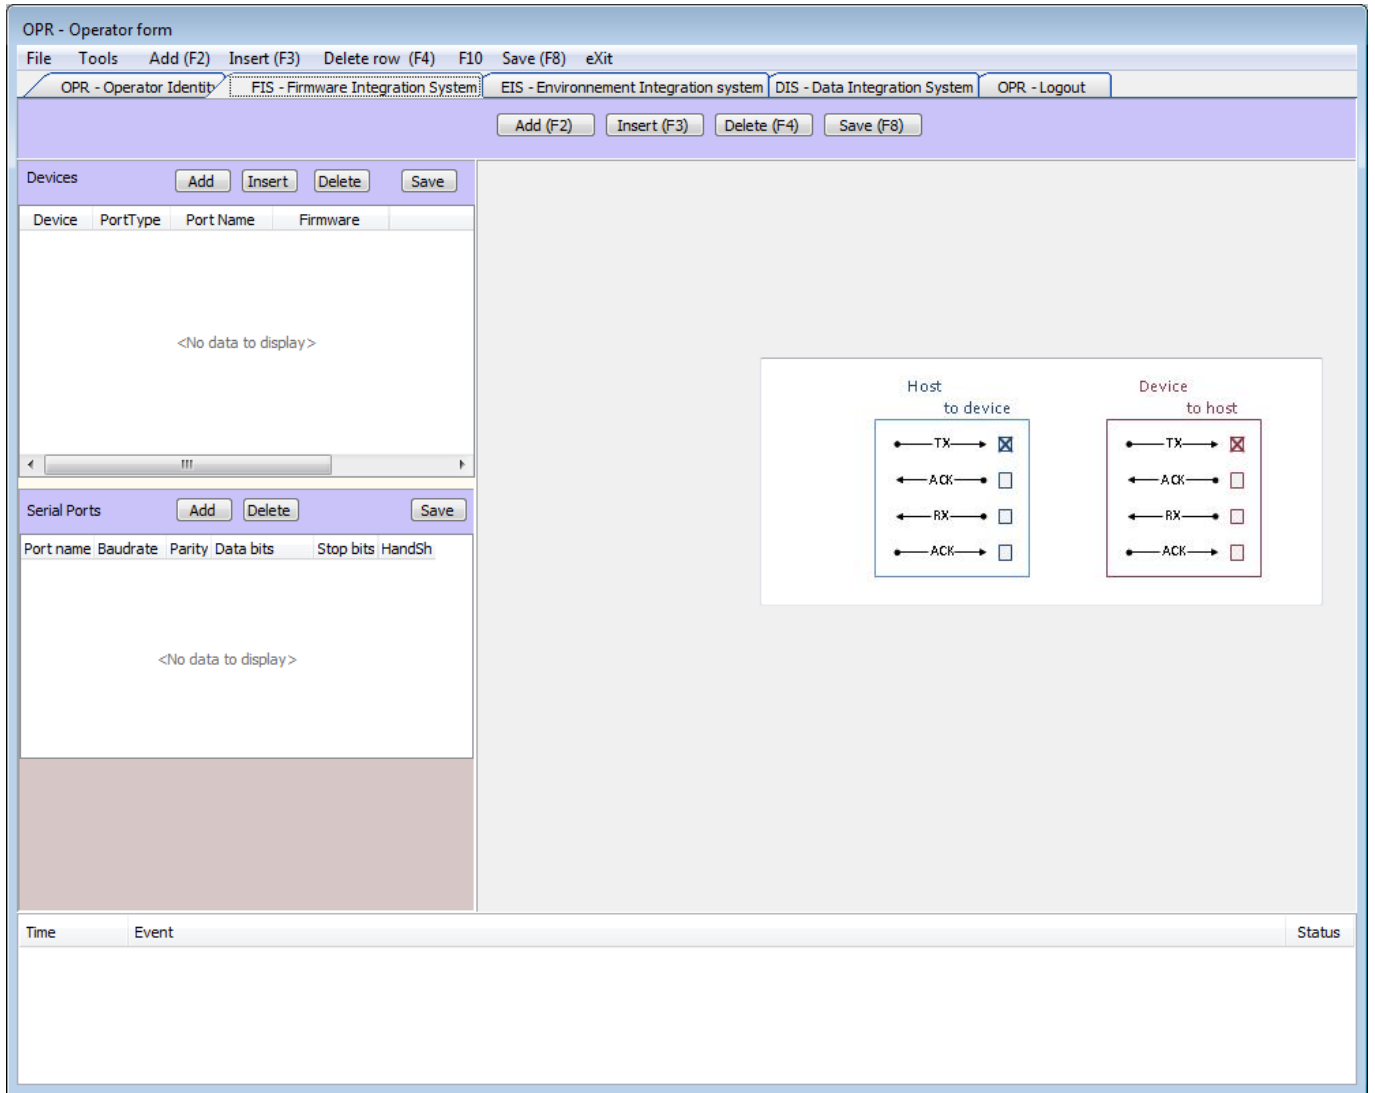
OPR - Operator form

File Tools Add (F2) Insert (F3) Delete row (F4) F10 Save (F8) eXit

OPR - Operator Identity | FIS - Firmware Integration System | EIS - Environnement Integration system | DIS - Data Integration System | OPR - Logout

Add (F2) Insert (F3) Delete (F4) Save (F8)

Devices Add Insert Delete Save

| Device | PortType | Port Name | Firmware |
|---|---|---|---|

<No data to display>

Serial Ports Add Delete Save

| Port name | Baudrate | Parity | Data bits | Stop bits | HandSh |
|---|---|---|---|---|---|

<No data to display>

Host to device

TX
ACK
RX
ACK

Device to host

TX
ACK
RX
ACK

| Time | Event | Status |
|---|---|---|